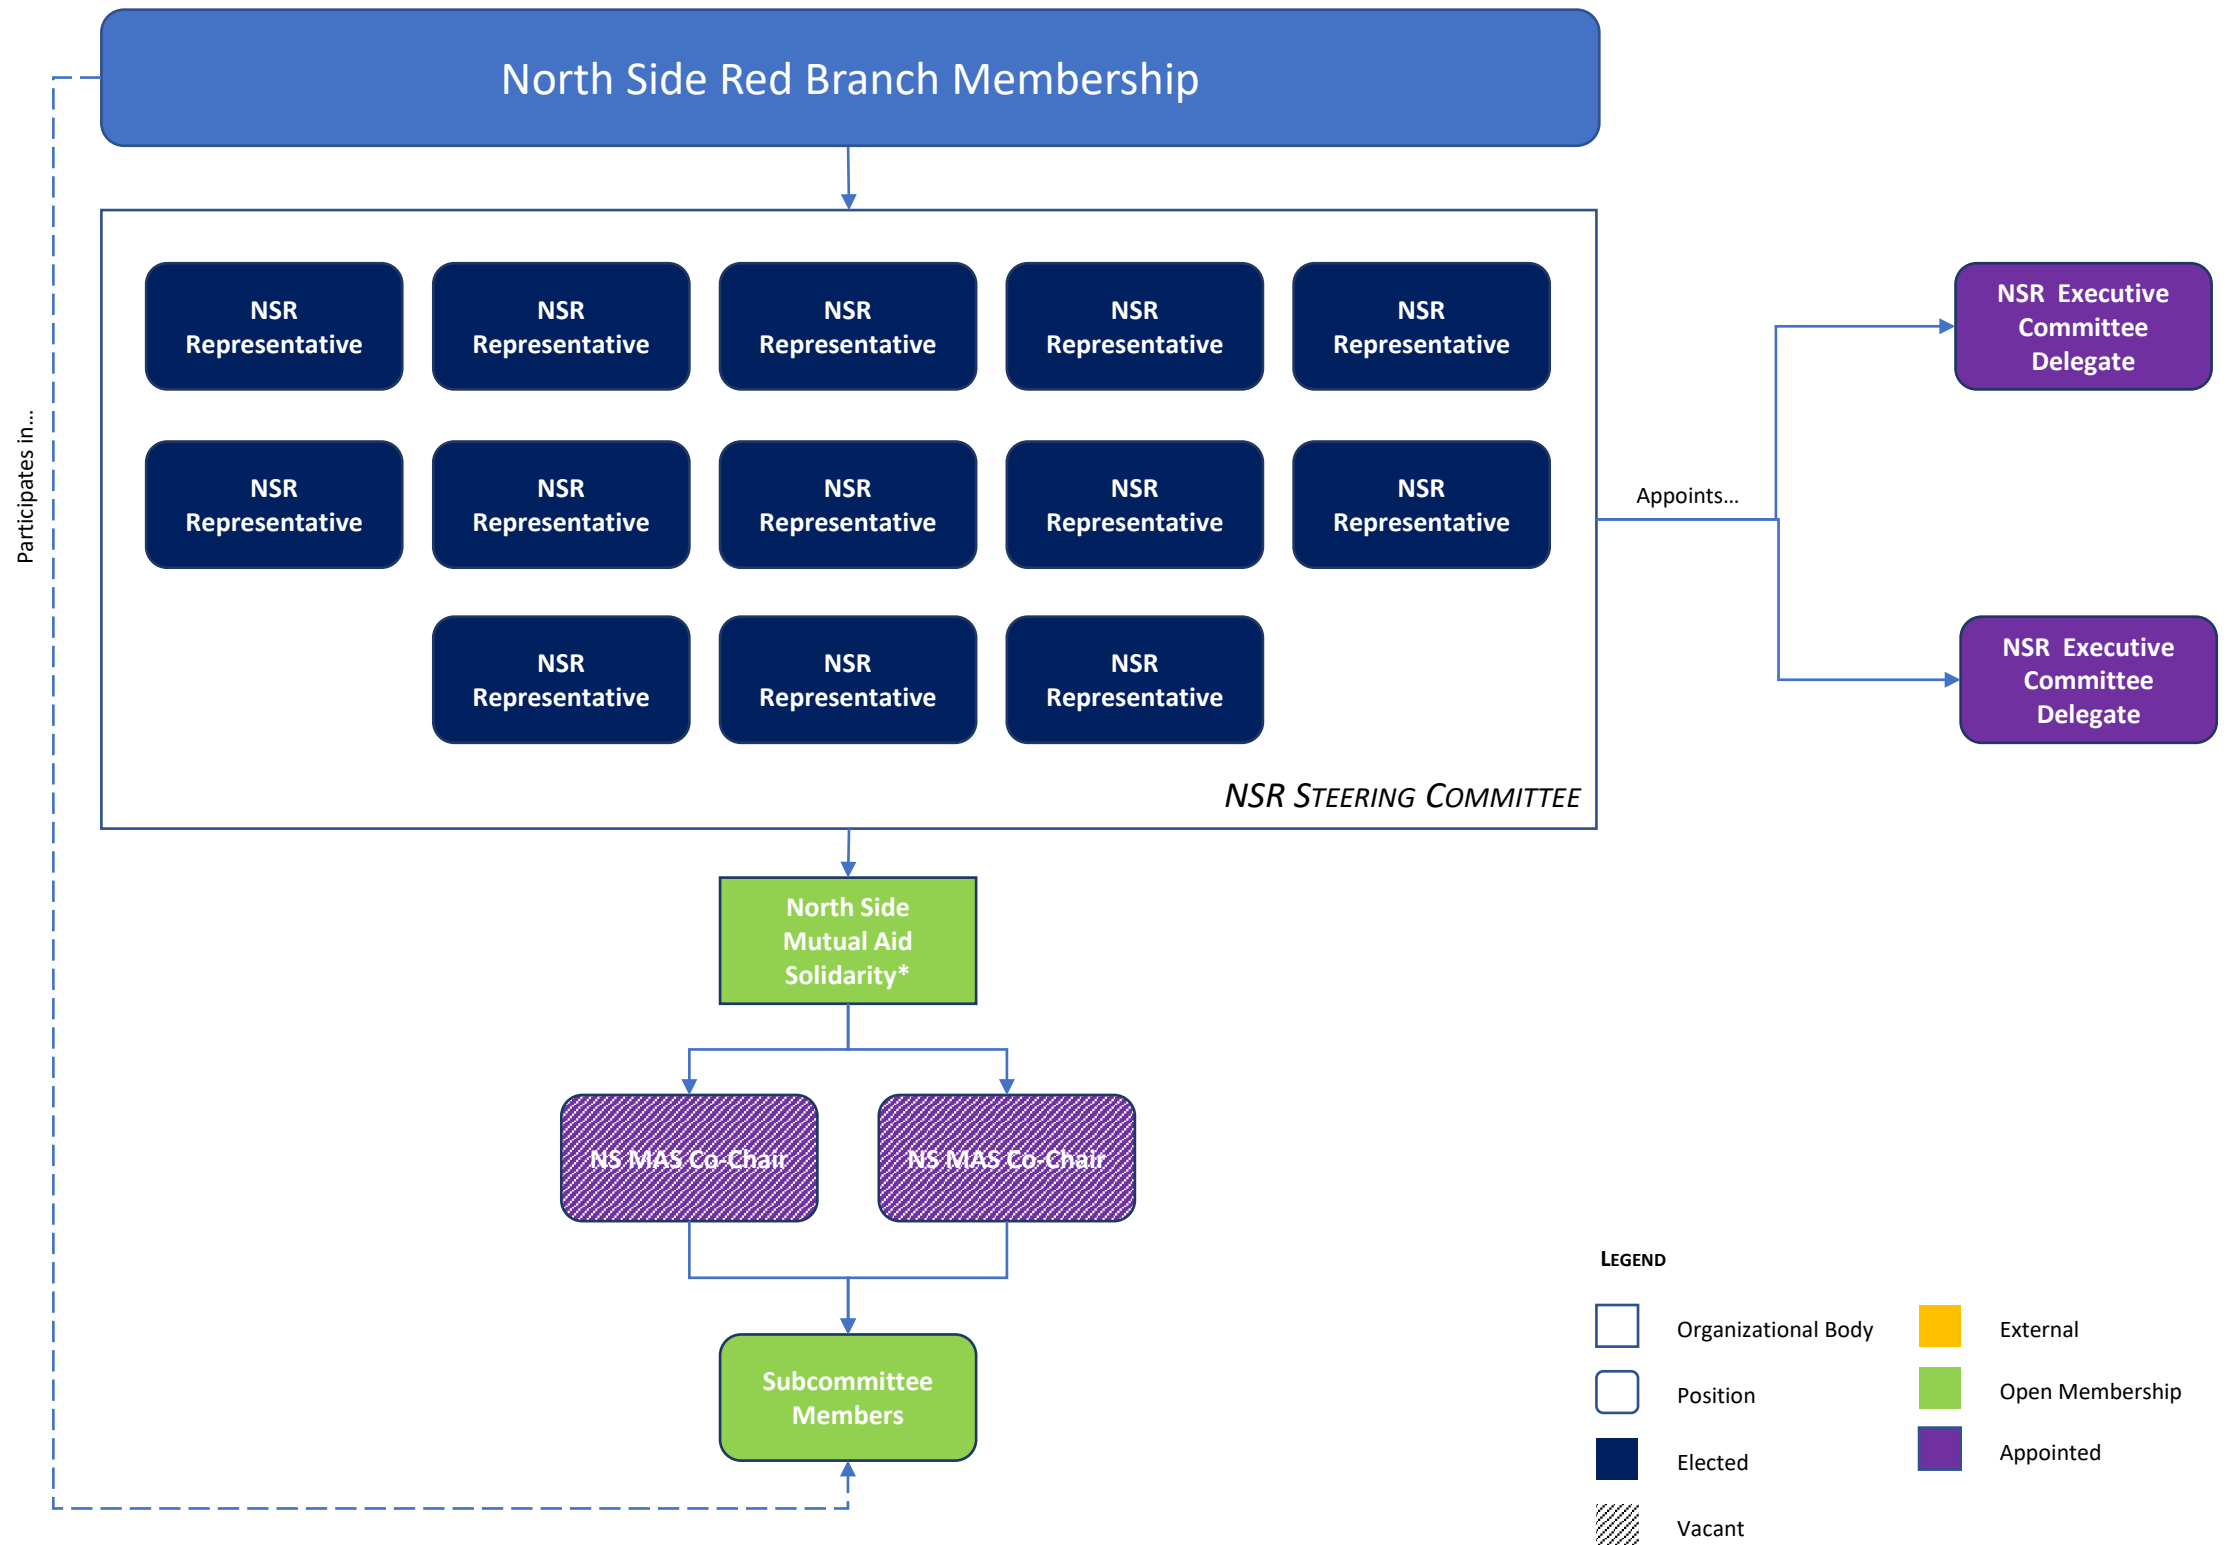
North Side Red Branch Membership

Participates in...

NSR Representative

NSR Representative

NSR Representative

NSR Representative

NSR Representative

NSR Representative

NSR Representative

NSR Representative

NSR Representative

NSR Representative

NSR Representative

NSR Representative

NSR Representative

NSR STEERING COMMITTEE

Appoints...

NSR Executive Committee Delegate

NSR Executive Committee Delegate

North Side Mutual Aid Solidarity*

NS MAS Co-Chair

NS MAS Co-Chair

Subcommittee Members

LEGEND

Organizational Body

Position

Elected

Vacant

External

Open Membership

Appointed